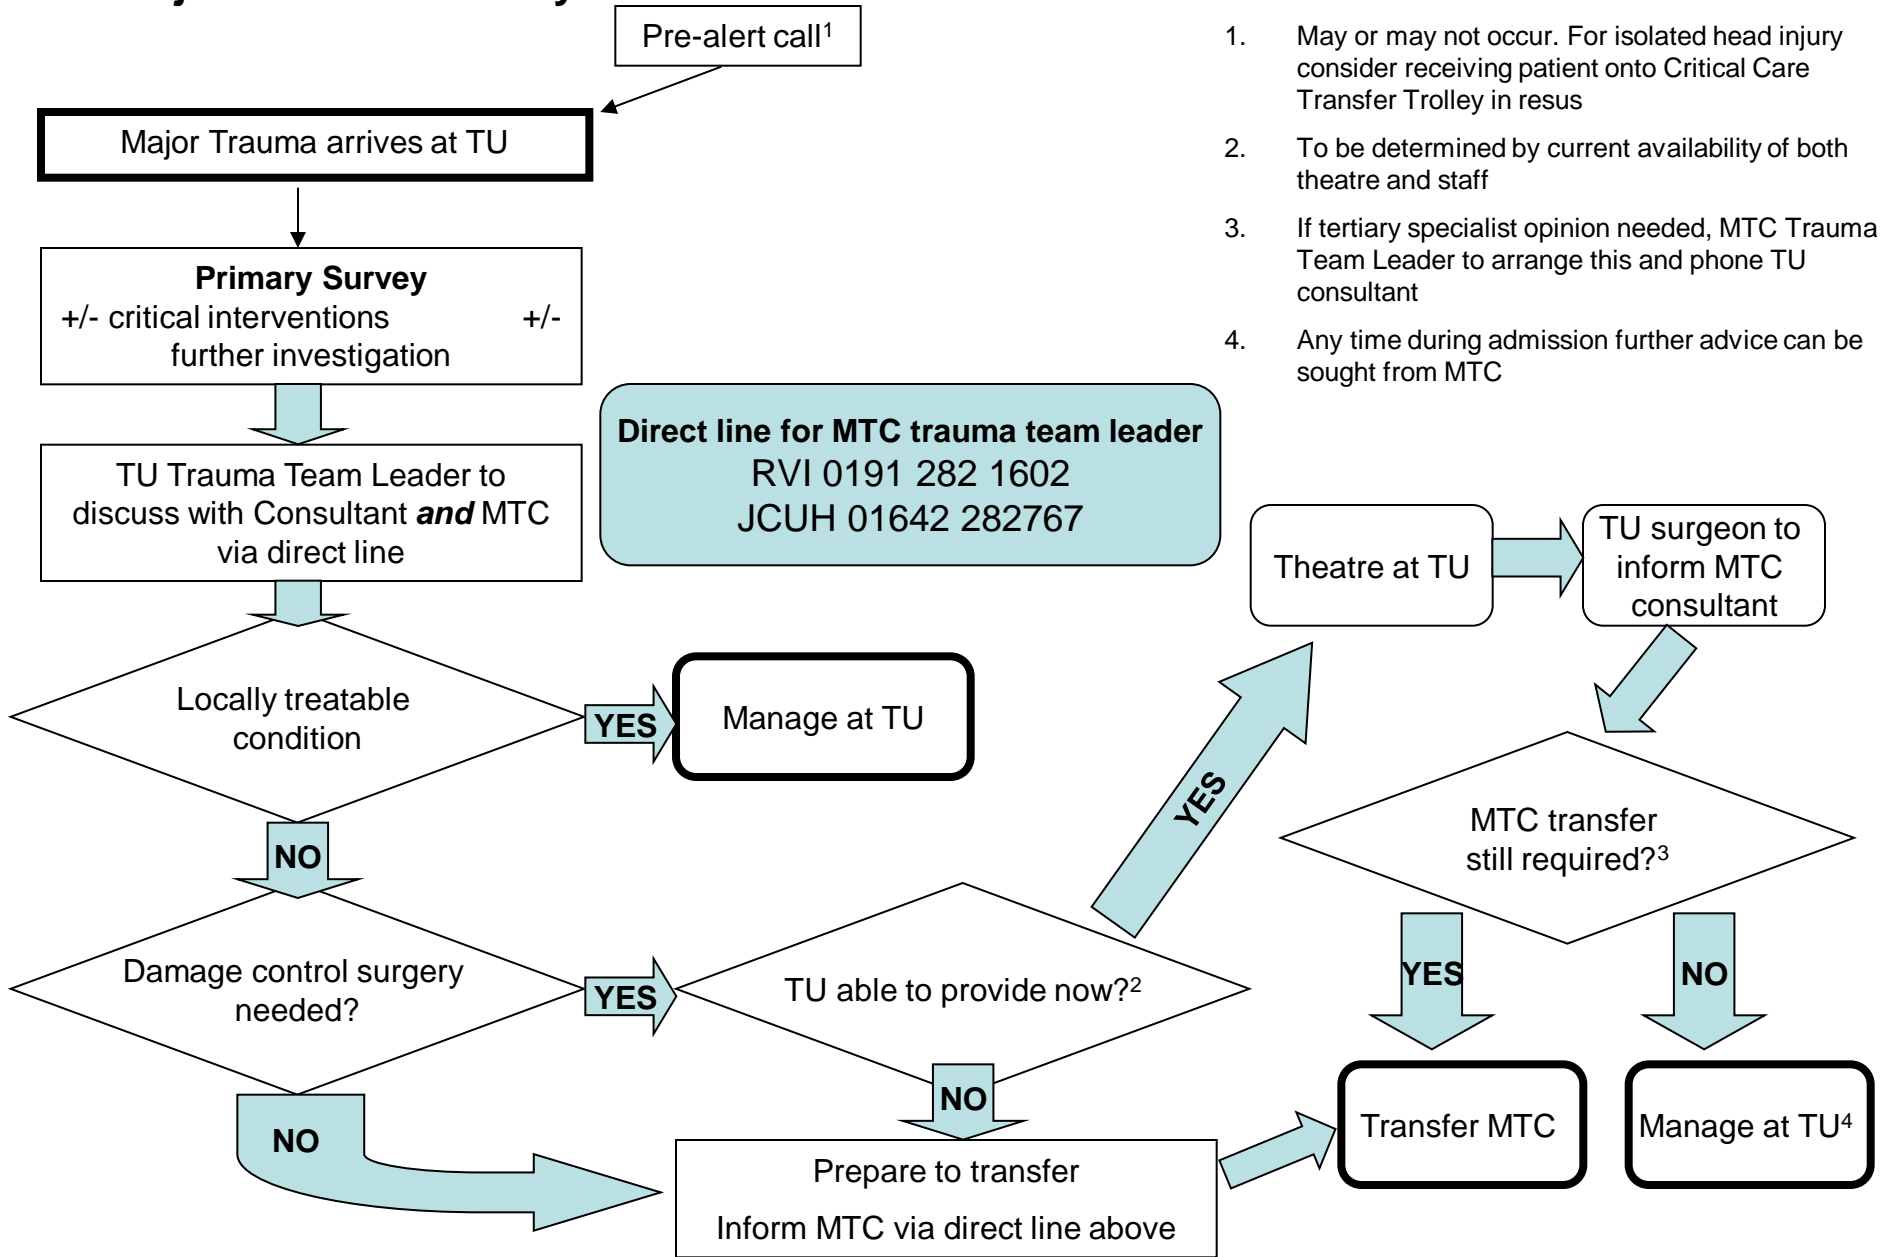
Pre-alert call$^1$

Major Trauma arrives at TU

**Primary Survey**
+/- critical interventions +/- further investigation

TU Trauma Team Leader to discuss with Consultant ***and*** MTC via direct line

**Direct line for MTC trauma team leader**
RVI 0191 282 1602
JCUH 01642 282767

Locally treatable condition

**YES**

Manage at TU

**NO**

Damage control surgery needed?

**YES**

TU able to provide now?$^2$

**YES**

Theatre at TU

TU surgeon to inform MTC consultant

MTC transfer still required?$^3$

**YES**

**NO**

**NO**

**NO**

Prepare to transfer

Inform MTC via direct line above

Transfer MTC

Manage at TU$^4$

1. May or may not occur. For isolated head injury consider receiving patient onto Critical Care Transfer Trolley in resus

2. To be determined by current availability of both theatre and staff

3. If tertiary specialist opinion needed, MTC Trauma Team Leader to arrange this and phone TU consultant

4. Any time during admission further advice can be sought from MTC